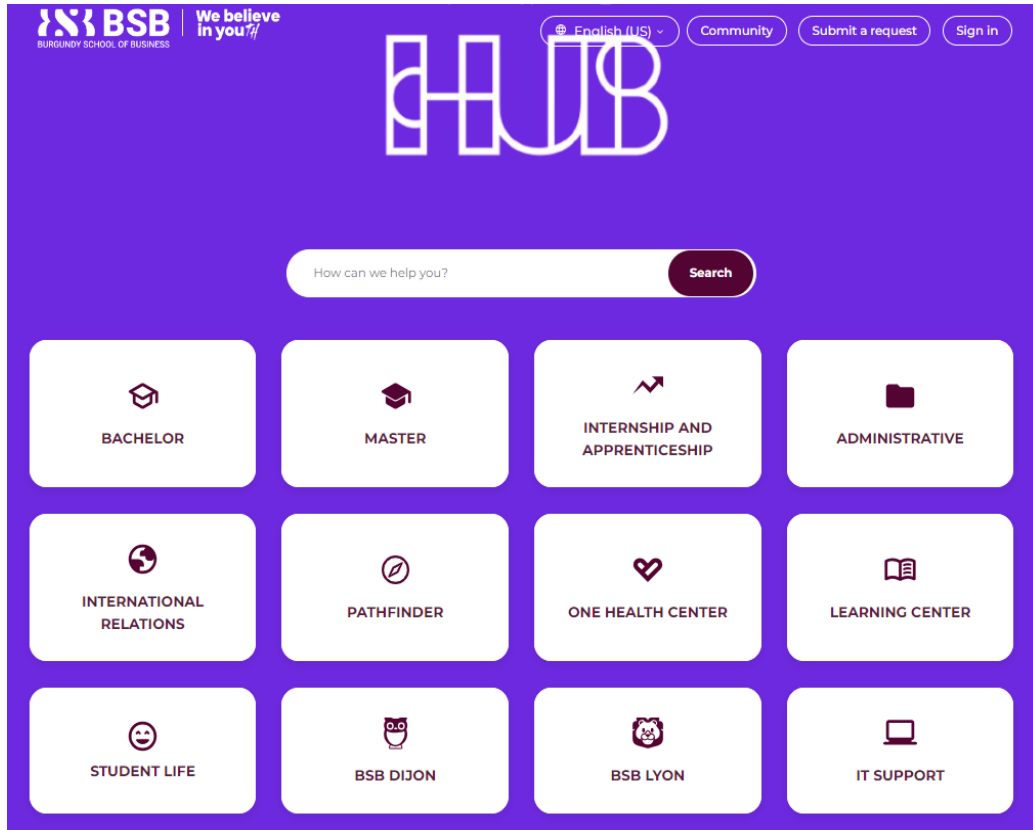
BSB
BURGUNDY SCHOOL OF BUSINESS
We believe in youTH

English (US)
Community
Submit a request
Sign in

HUB

How can we help you?
Search

BACHELOR

MASTER

INTERNSHIP AND APPRENTICESHIP

ADMINISTRATIVE

INTERNATIONAL RELATIONS

PATHFINDER

ONE HEALTH CENTER

LEARNING CENTER

STUDENT LIFE

BSB DIJON

BSB LYON

IT SUPPORT